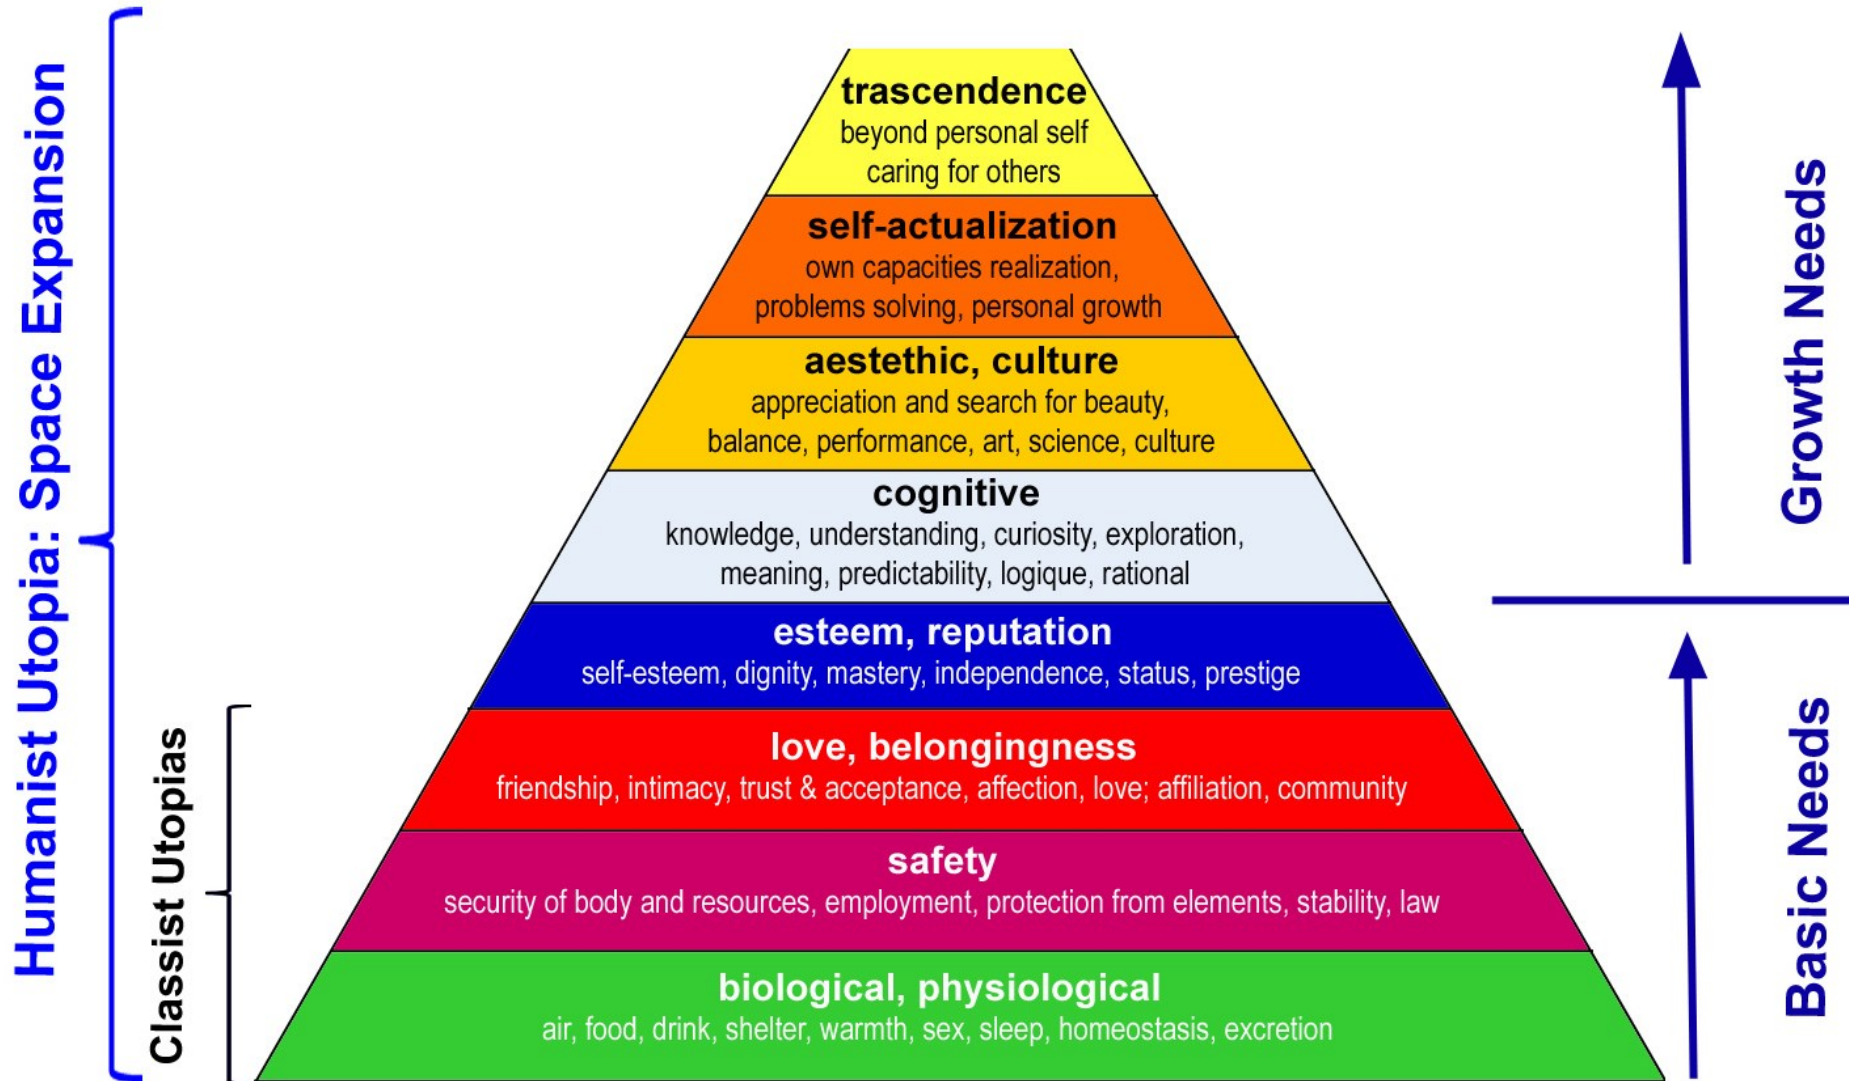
Humanist Utopia: Space Expansion

Classist Utopias

trascendence
beyond personal self
caring for others

self-actualization
own capacities realization,
problems solving, personal growth

aestethic, culture
appreciation and search for beauty,
balance, performance, art, science, culture

cognitive
knowledge, understanding, curiosity, exploration,
meaning, predictability, logique, rational

esteem, reputation
self-esteem, dignity, mastery, independence, status, prestige

love, belongingness
friendship, intimacy, trust & acceptance, affection, love; affiliation, community

safety
security of body and resources, employment, protection from elements, stability, law

biological, physiological
air, food, drink, shelter, warmth, sex, sleep, homeostasis, excretion

Growth Needs

Basic Needs